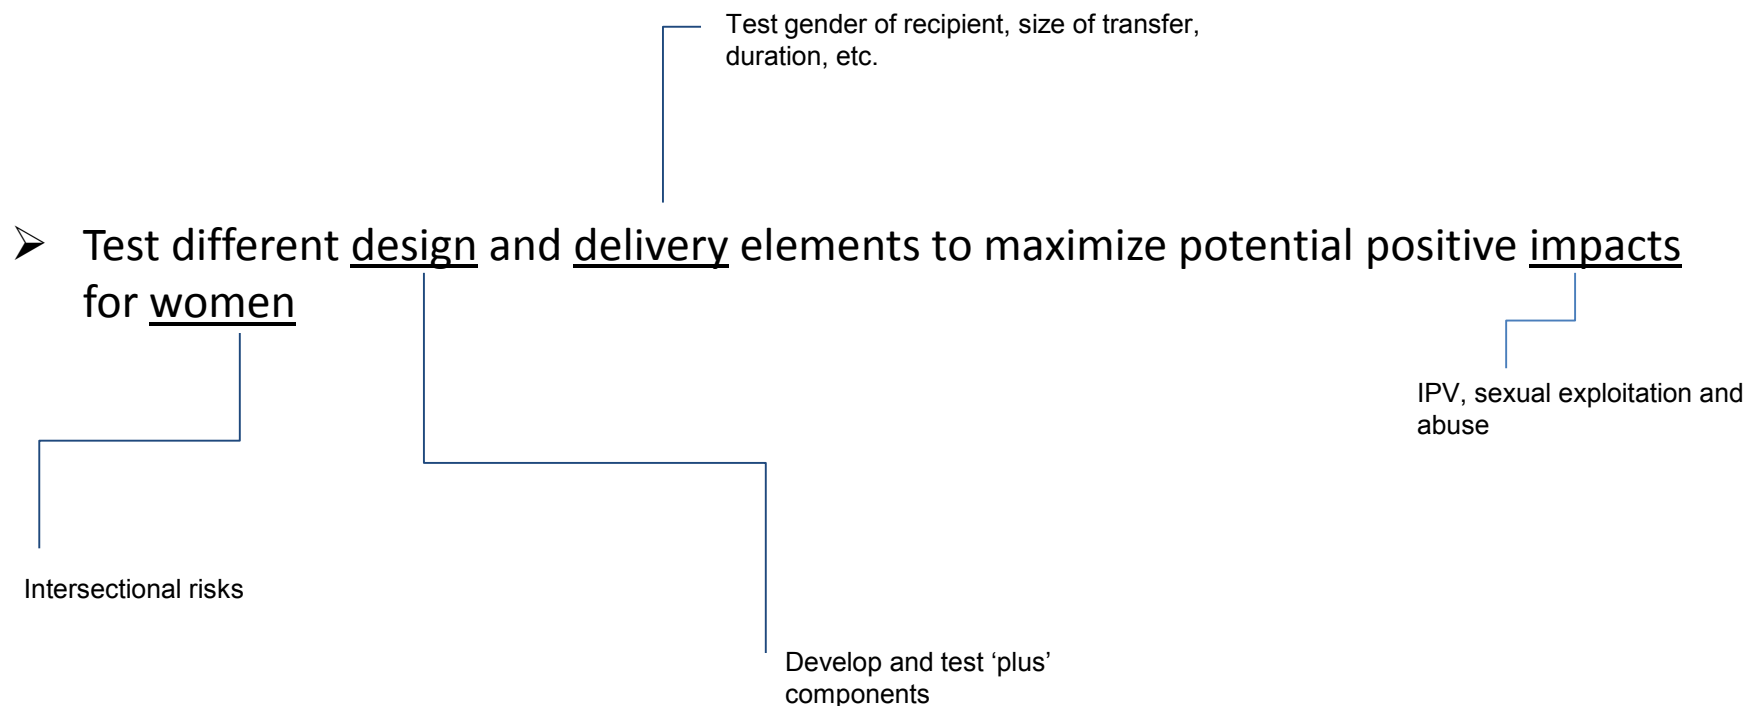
Test gender of recipient, size of transfer, duration, etc.

➢ Test different design and delivery elements to maximize potential positive impacts for women

IPV, sexual exploitation and abuse

Intersectional risks

Develop and test ‘plus’ components